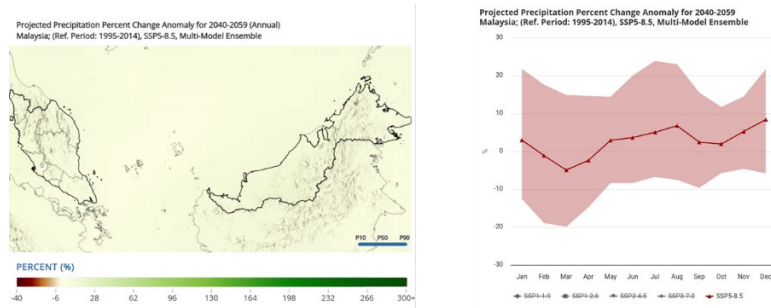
Projected Precipitation Percent Change Anomaly for 2040-2059 (Annual)
Malaysia; (Ref. Period: 1995-2014), SSP5-8.5, Multi-Model Ensemble

P10 P50 P90

PERCENT (%)

-40 -6 28 62 96 130 164 198 232 266 300+

Projected Precipitation Percent Change Anomaly for 2040-2059
Malaysia; (Ref. Period: 1995-2014), SSP5-8.5, Multi-Model Ensemble

30
20
10
0
-10
-20
-30

%

Jan Feb Mar Apr May Jun Jul Aug Sep Oct Nov Dec

SSP1-1.9 SSP1-2.6 SSP2-4.5 SSP3-7.0 SSP5-8.5